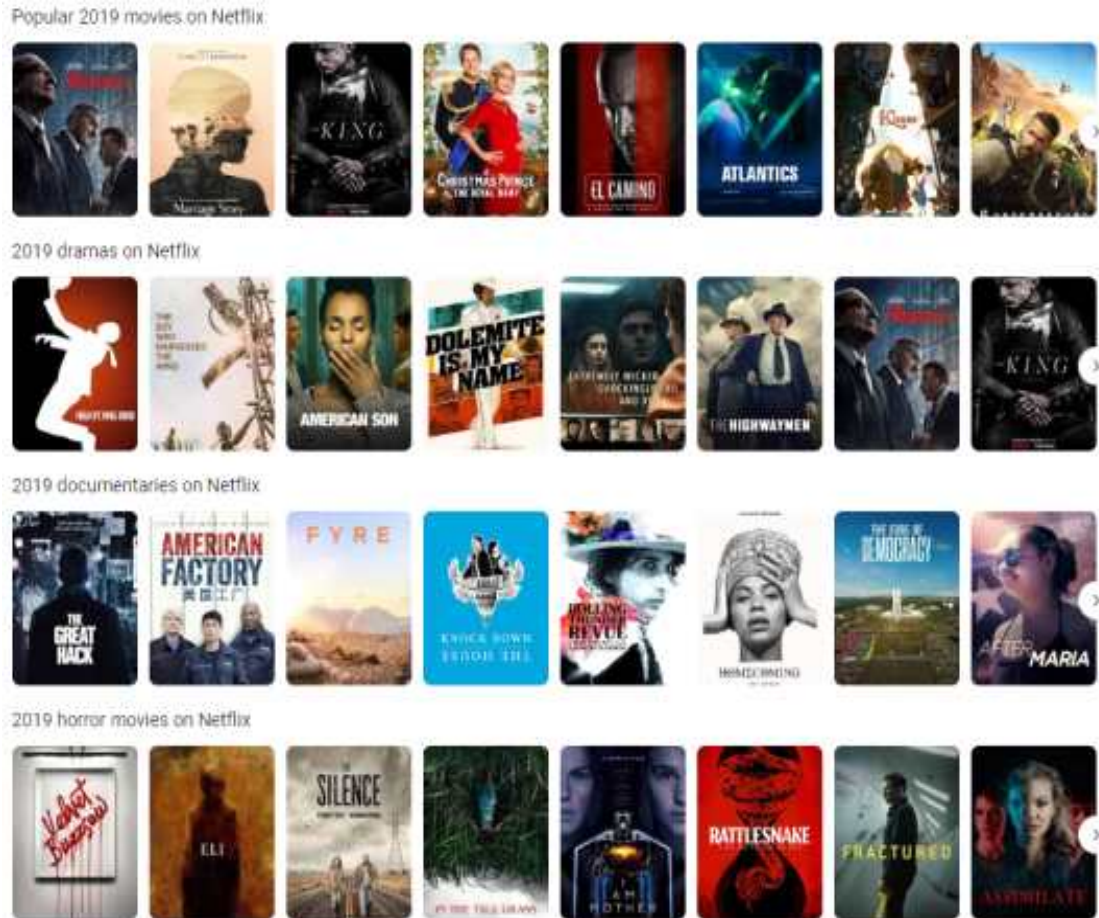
Popular 2019 movies on Netflix

Marriage Story

KING

CHRISTMAS PRINCE THE ROYAL BABY

EL CAMINO

ATLANTICS

Klaus

2019 dramas on Netflix

AMERICAN SON

DOLEMITE IS MY NAME

EXTREMELY WICKED, SHOCKINGLY EVIL AND VILE

THE HIGHWAYMEN

KING

2019 documentaries on Netflix

THE GREAT HACK

AMERICAN FACTORY

FYRE

KNOCK DOWN THE HOUSE

ROLLING THUNDER REVUE

HOMECOMING

THE EDGE OF DEMOCRACY

AFTER MARIA

2019 horror movies on Netflix

Velvet Buzzsaw

ELI

THE SILENCE

IN THE TALL GRASS

I AM MOTHER

RATTLESNAKE

FRACTURED

ASSIMILATE